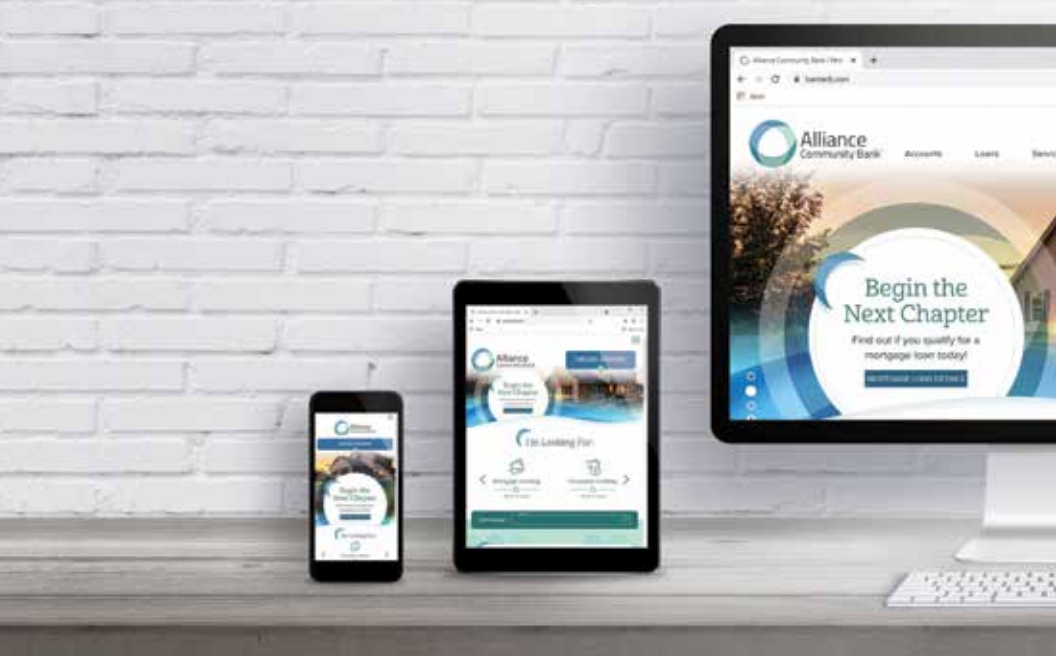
Alliance Community Bank | Pers

bankacb.com

Alliance
Community Bank

Accounts
Loans
Servic

Begin the
Next Chapter

Find out if you qualify for a mortgage loan today!

MORTGAGE LOAN DETAILS

Alliance

Begin the
Next Chapter

I'm Looking For:

Mortgage Lending

Consumer Lending

Alliance

Begin the
Next Chapter

I'm Looking For: